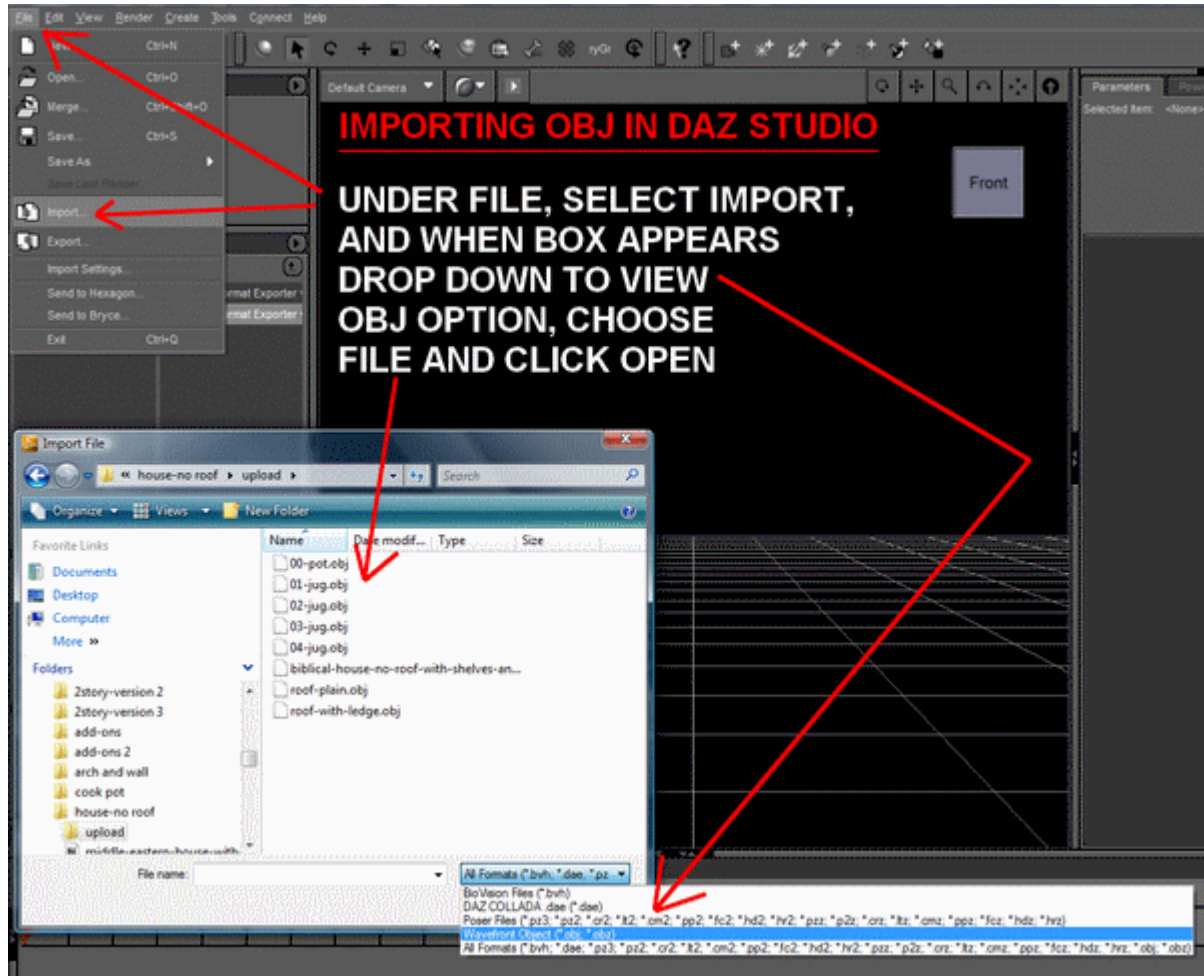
File Edit View Render Create Tools Connect Help

New... Ctrl+N
Open... Ctrl+O
Merge... Ctrl+Shift+O
Save... Ctrl+S
Save As
Save Last Render
Import...
Export...
Import Settings...
Send to Hexagon...
Send to Bryce...
Exit Ctrl+Q

Default Camera

Parameters
Selected Item: <None>

IMPORTING OBJ IN DAZ STUDIO

Front

UNDER FILE, SELECT IMPORT, AND WHEN BOX APPEARS DROP DOWN TO VIEW OBJ OPTION, CHOOSE FILE AND CLICK OPEN

Import File
« house-no roof ▸ upload ▸
Search
Organize Views New Folder
Favorite Links
Documents
Desktop
Computer
More »
Folders
2story-version 2
2story-version 3
add-ons
add-ons 2
arch and wall
cook pot
house-no roof
upload
middle-eastern-house-with
Name | Date modif... | Type | Size
00-pot.obj
01-jug.obj
02-jug.obj
03-jug.obj
04-jug.obj
biblical-house-no-roof-with-shelves-an...
roof-plain.obj
roof-with-ledge.obj
File name:
All Formats (*.bvh; *.dae; *.pz
BioVision Files (*.bvh)
DAZ COLLADA .dae (*.dae)
Poser Files (*.pz3; *.pz2; *.cr2; *.lt2; *.cm2; *.pp2; *.fc2; *.hd2; *.hr2; *.pzz; *.p2z; *.crz; *.ltz; *.cmz; *.ppz; *.fcz; *.hdz; *.hrz)
Wavefront Object (*.obj; *.obz)
All Formats (*.bvh; *.dae; *.pz3; *.pz2; *.cr2; *.lt2; *.cm2; *.pp2; *.fc2; *.hd2; *.hr2; *.pzz; *.p2z; *.crz; *.ltz; *.cmz; *.ppz; *.fcz; *.hdz; *.hrz; *.obj; *.obz)